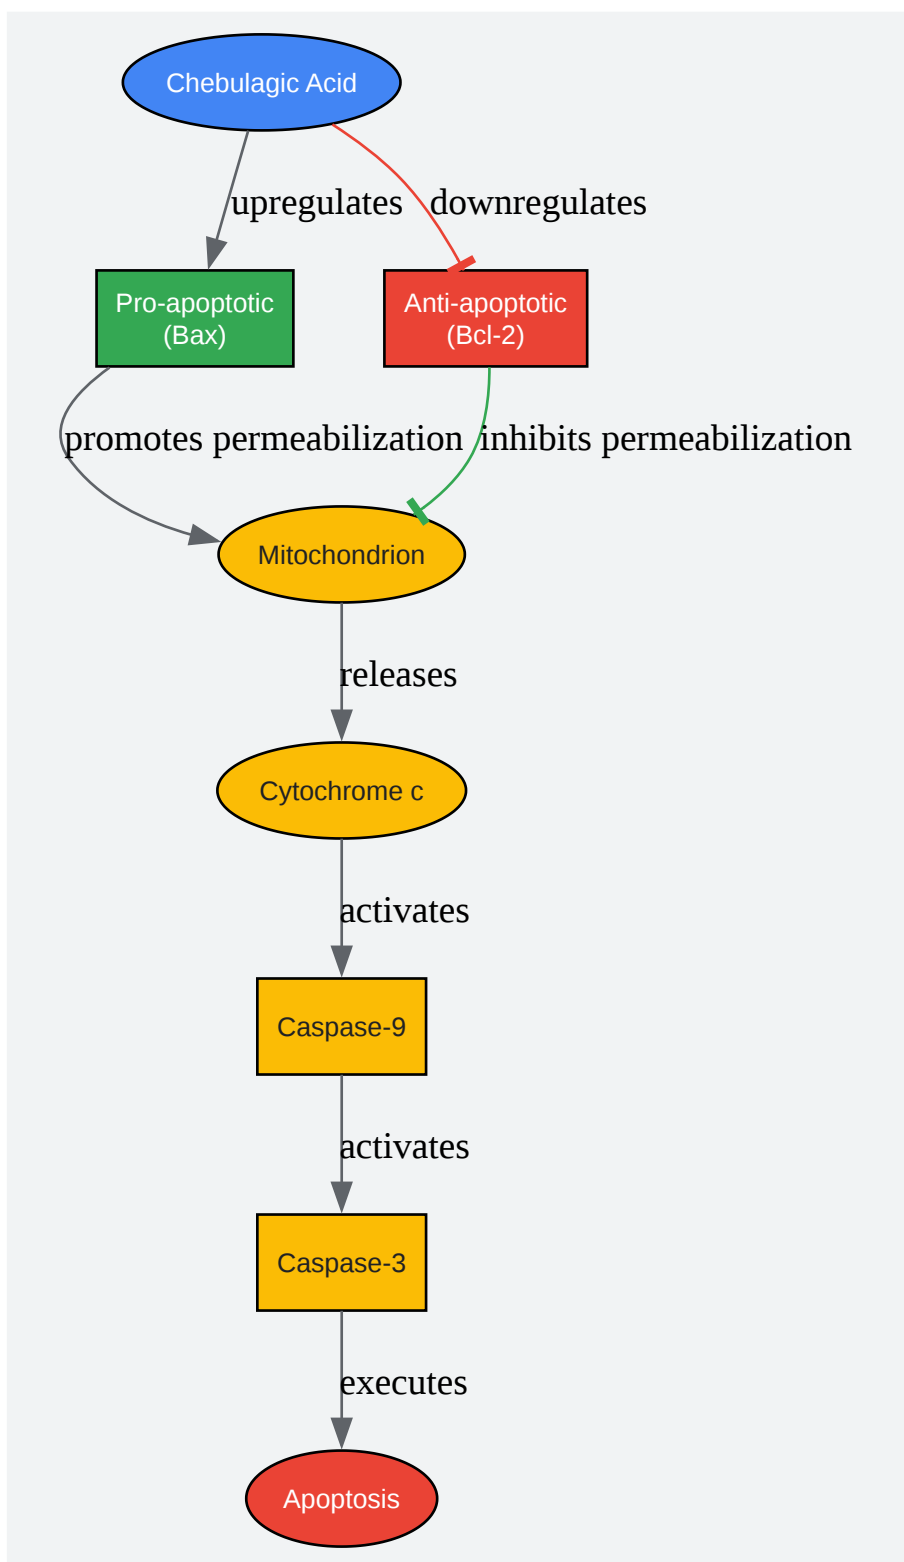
Chebulagic Acid

upregulates

downregulates

Pro-apoptotic (Bax)

Anti-apoptotic (Bcl-2)

promotes permeabilization

inhibits permeabilization

Mitochondrion

releases

Cytochrome c

activates

Caspase-9

activates

Caspase-3

executes

Apoptosis